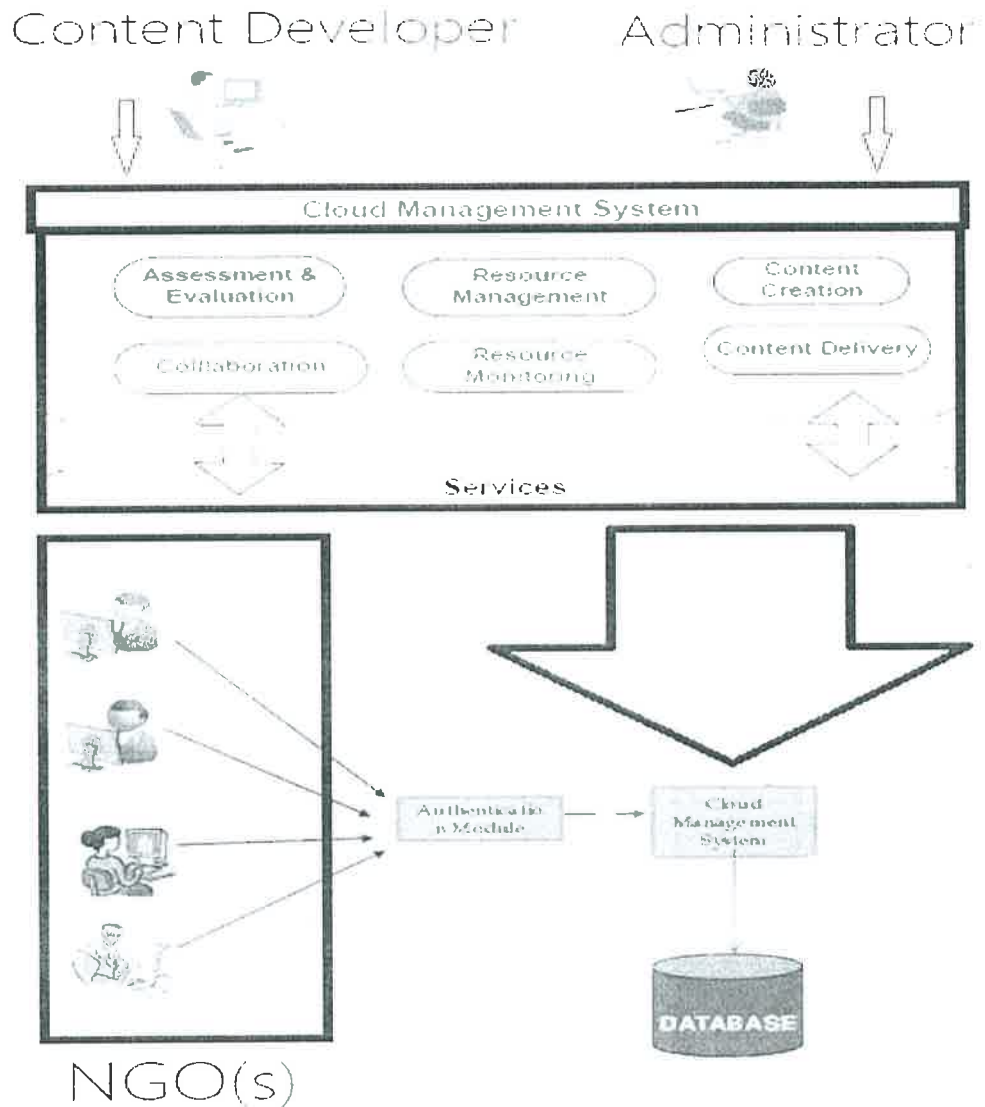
Content Developer

Administrator

Cloud Management System

Assessment & Evaluation

Resource Management

Content Creation

Collaboration

Resource Monitoring

Content Delivery

Services

Authenticatio n Module

Cloud Management System

DATABASE

NGO(s)